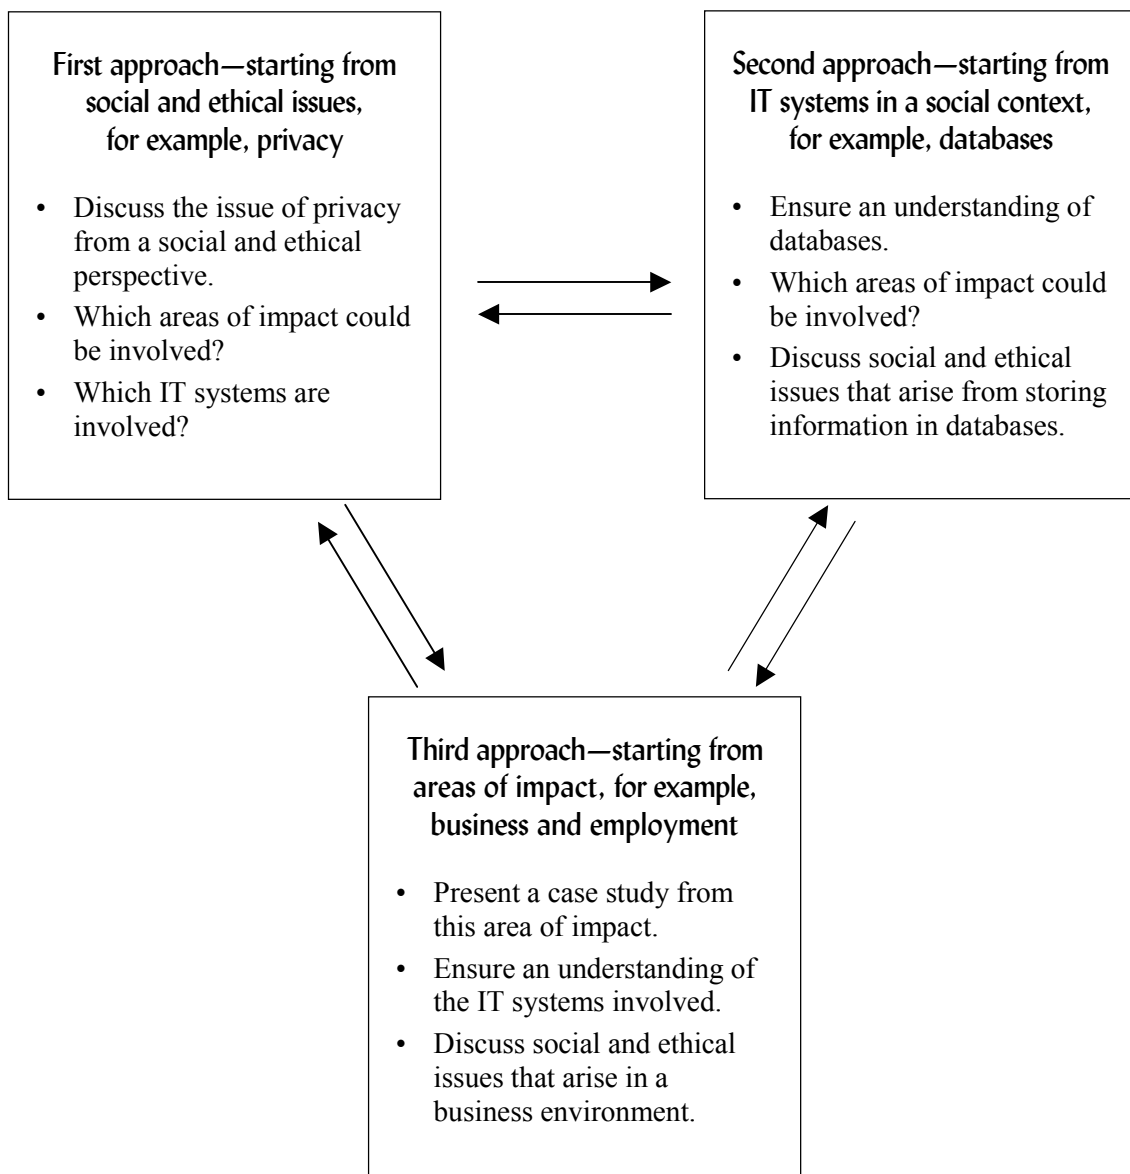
First approach—starting from social and ethical issues, for example, privacy

- Discuss the issue of privacy from a social and ethical perspective.
- Which areas of impact could be involved?
- Which IT systems are involved?

Second approach—starting from IT systems in a social context, for example, databases

- Ensure an understanding of databases.
- Which areas of impact could be involved?
- Discuss social and ethical issues that arise from storing information in databases.

Third approach—starting from areas of impact, for example, business and employment

- Present a case study from this area of impact.
- Ensure an understanding of the IT systems involved.
- Discuss social and ethical issues that arise in a business environment.